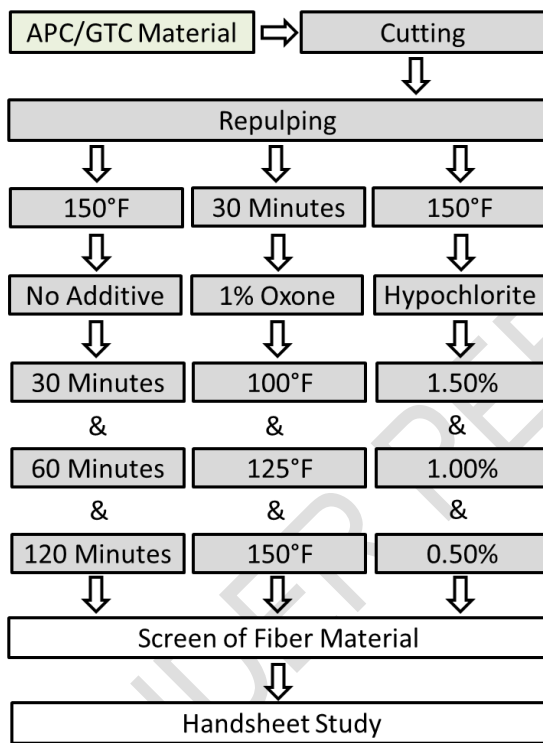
APC/GTC Material

Cutting

Repulping

150°F

No Additive

30 Minutes
&
60 Minutes
&
120 Minutes

30 Minutes

1% Oxone

100°F
&
125°F
&
150°F

150°F

Hypochlorite

1.50%
&
1.00%
&
0.50%

Screen of Fiber Material

Handsheet Study